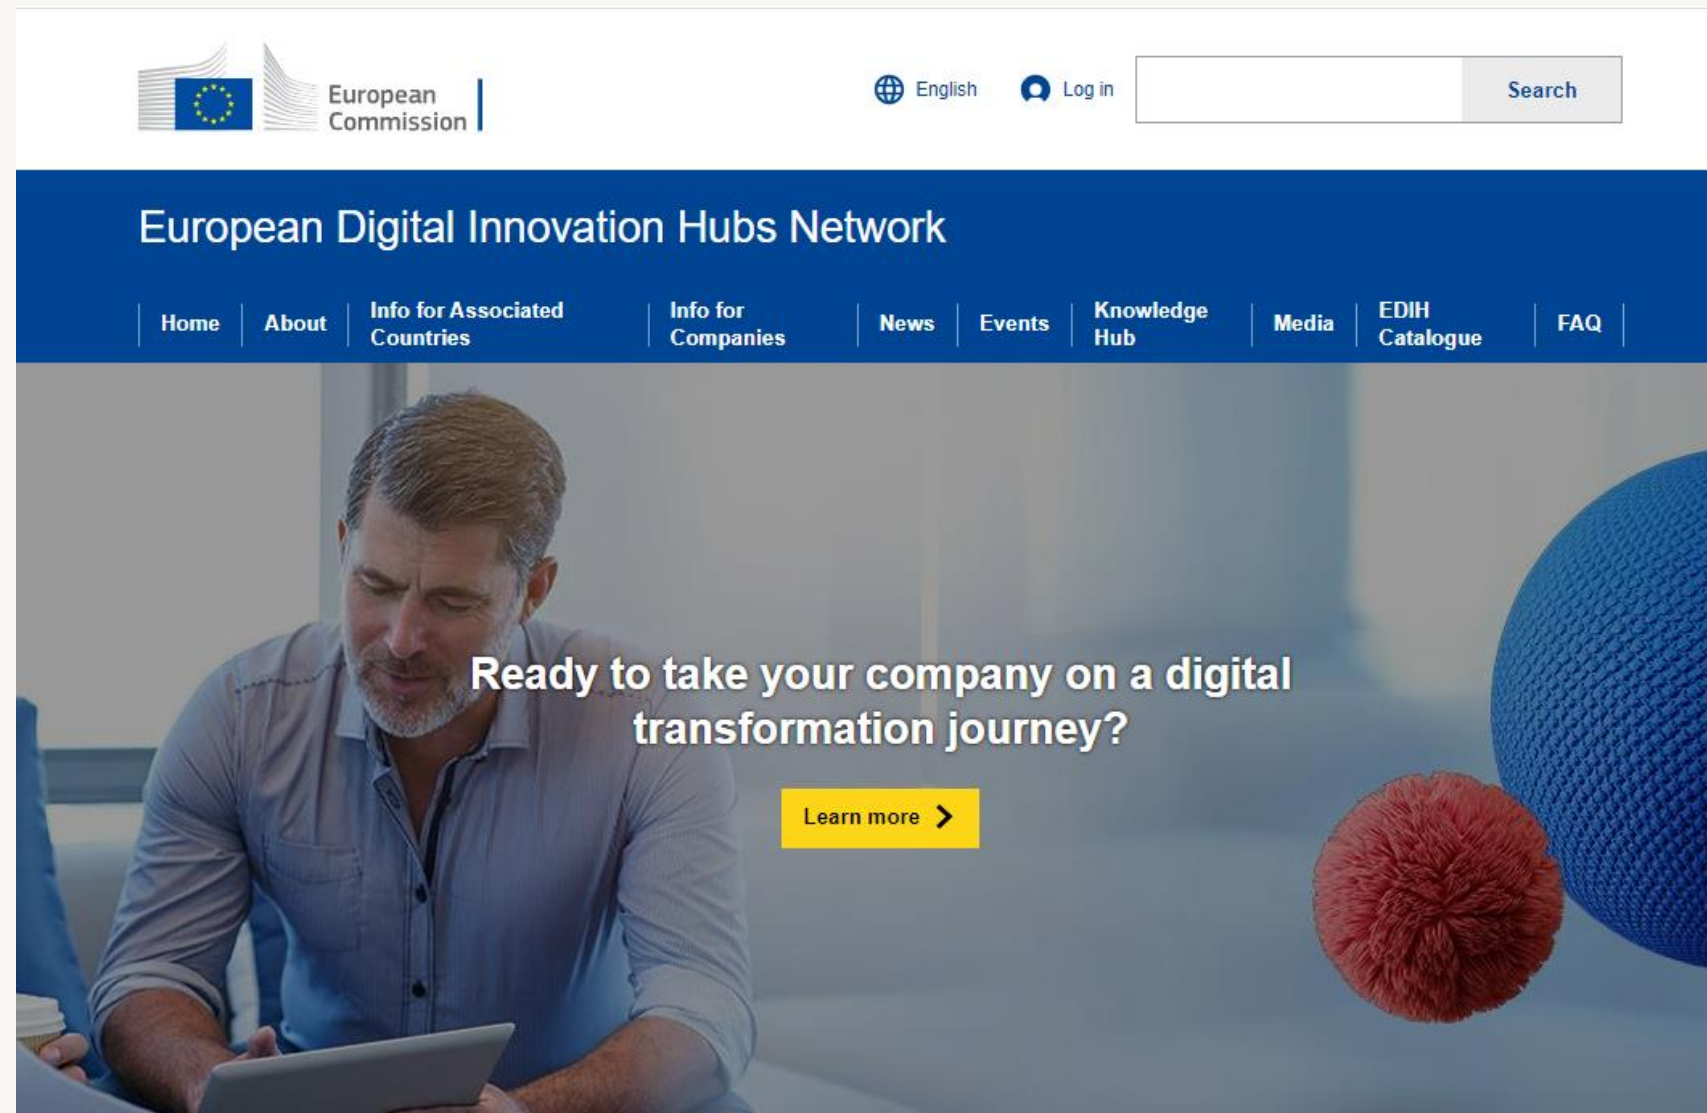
European Commission

English Log in Search

European Digital Innovation Hubs Network

Home About Info for Associated Countries Info for Companies News Events Knowledge Hub Media EDIH Catalogue FAQ

Ready to take your company on a digital transformation journey?

Learn more